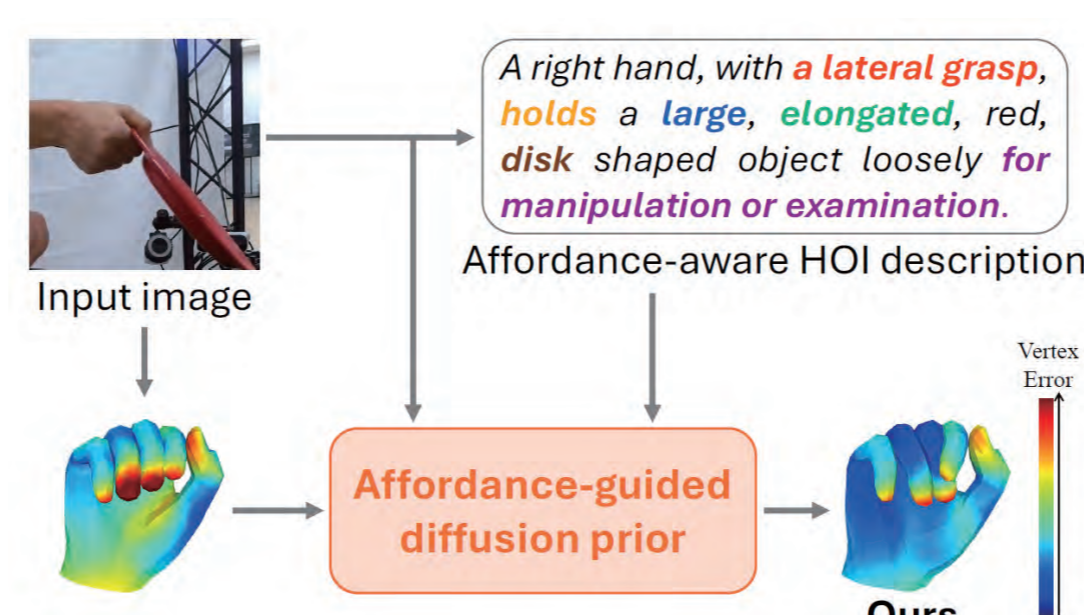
A right hand, with a lateral grasp, holds a large, elongated, red, disk shaped object loosely for manipulation or examination.

Affordance-aware HOI description

Input image

Vertex Error

Affordance-guided diffusion prior

Ours